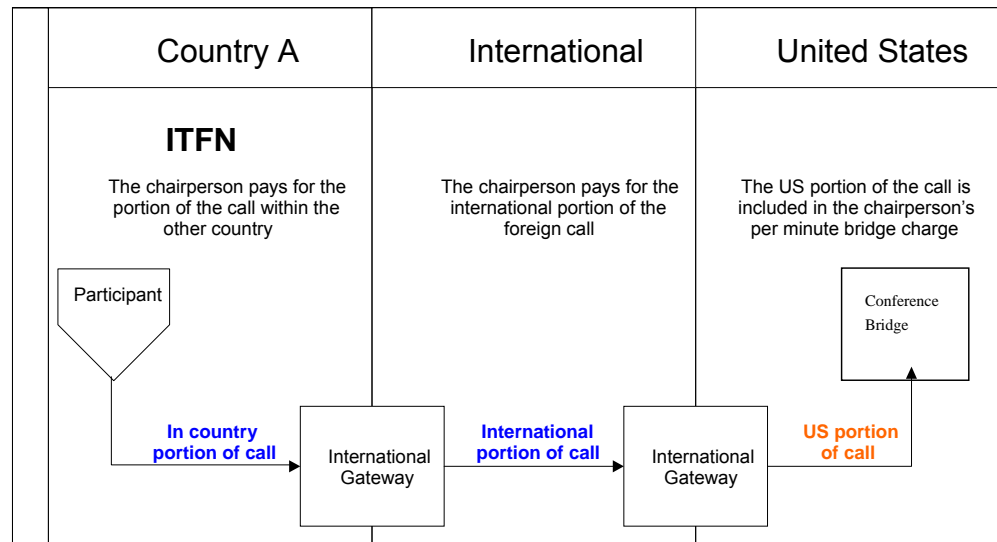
| Country A | International | United States |
|---|---|---|

ITFN

The chairperson pays for the portion of the call within the other country

The chairperson pays for the international portion of the foreign call

The US portion of the call is included in the chairperson's per minute bridge charge

Participant

Conference Bridge

In country portion of call

International Gateway

International portion of call

International Gateway

US portion of call